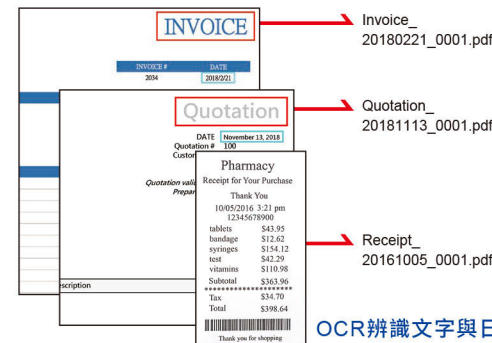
INVOICE

| INVOICE # | DATE |
|---|---|
| 2034 | 2018/2/21 |

Quotation

DATE November 13, 2018
Quotation # 100
Custom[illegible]

Quotation vali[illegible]
Prepar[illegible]

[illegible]scription

Pharmacy
Receipt for Your Purchase

Thank You
10/05/2016 3:21 pm
12345678900

| tablets | $43.95 |
|---|---|
| bandage | $12.62 |
| syringes | $154.12 |
| test | $42.29 |
| vitamins | $110.98 |
| Subtotal | $363.96 |
| Tax | $34.70 |
| Total | $398.64 |

Thank you for shopping

Invoice_
20180221_0001.pdf

Quotation_
20181113_0001.pdf

Receipt_
20161005_0001.pdf

OCR辨識文字與E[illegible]